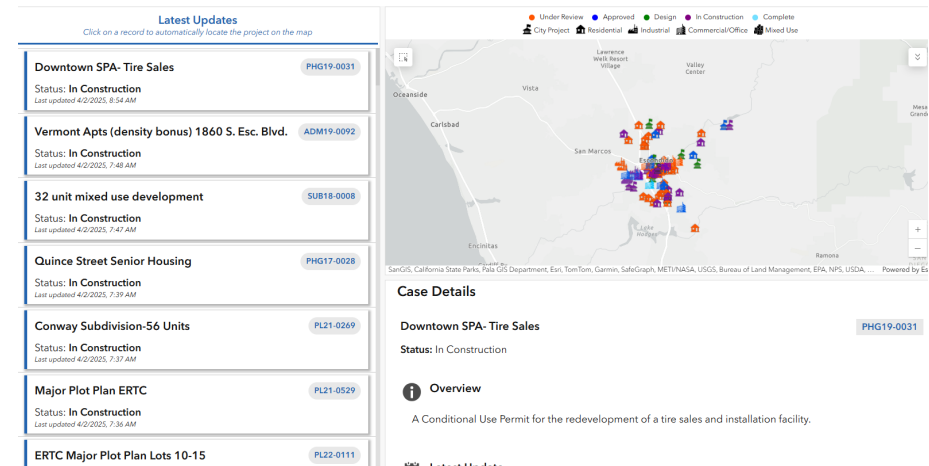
Latest Updates
Click on a record to automatically locate the project on the map

Downtown SPA- Tire Sales
PHG19-0031
Status: In Construction
Last updated 4/2/2025, 8:54 AM

Vermont Apts (density bonus) 1860 S. Esc. Blvd.
ADM19-0092
Status: In Construction
Last updated 4/2/2025, 7:48 AM

32 unit mixed use development
SUB18-0008
Status: In Construction
Last updated 4/2/2025, 7:47 AM

Quince Street Senior Housing
PHG17-0028
Status: In Construction
Last updated 4/2/2025, 7:39 AM

Conway Subdivision-56 Units
PL21-0269
Status: In Construction
Last updated 4/2/2025, 7:37 AM

Major Plot Plan ERTC
PL21-0529
Status: In Construction
Last updated 4/2/2025, 7:36 AM

ERTC Major Plot Plan Lots 10-15
PL22-0111

Under Review
Approved
Design
In Construction
Complete
City Project
Residential
Industrial
Commercial/Office
Mixed Use

Lawrence Welk Resort Village
Valley Center
Vista
Oceanside
Carlsbad
San Marcos
Escondido
Encinitas
Ramona
+
−
SanGIS, California State Parks, Pala GIS Department, Esri, TomTom, Garmin, SafeGraph, METI/NASA, USGS, Bureau of Land Management, EPA, NPS, USDA, ...
Powered by Es

Case Details

Downtown SPA- Tire Sales
PHG19-0031
Status: In Construction

Overview
A Conditional Use Permit for the redevelopment of a tire sales and installation facility.